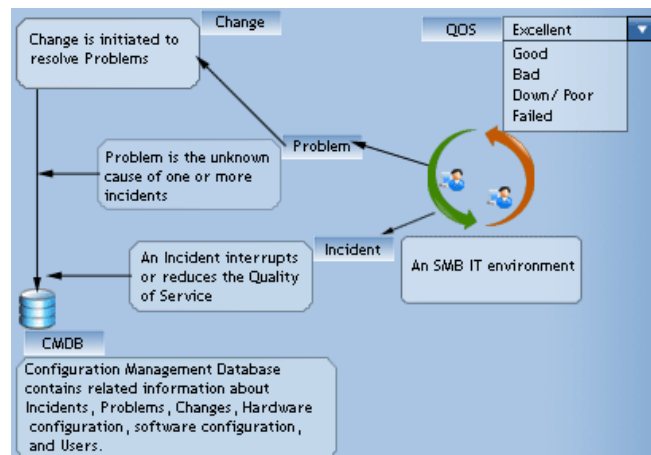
Change

Change is initiated to resolve Problems

QOS

Excellent

Good

Bad

Down/ Poor

Failed

Problem

Problem is the unknown cause of one or more incidents

Incident

An Incident interrupts or reduces the Quality of Service

An SMB IT environment

CMDB

Configuration Management Database contains related information about Incidents, Problems, Changes, Hardware configuration, software configuration, and Users.